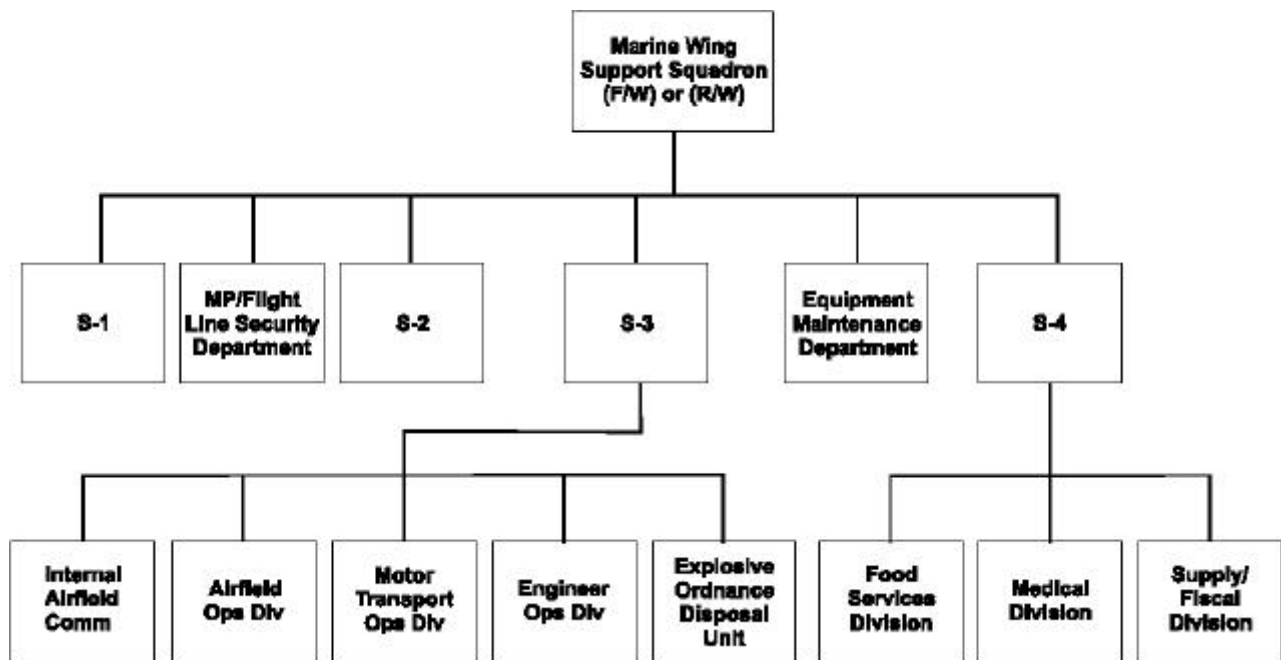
Marine Wing Support Squadron (F/W) or (R/W)

S-1

MP/Flight Line Security Department

S-2

S-3

Equipment Maintenance Department

S-4

Internal Airfield Comm

Airfield Ops Div

Motor Transport Ops Div

Engineer Ops Div

Explosive Ordnance Disposal Unit

Food Services Division

Medical Division

Supply/ Fiscal Division